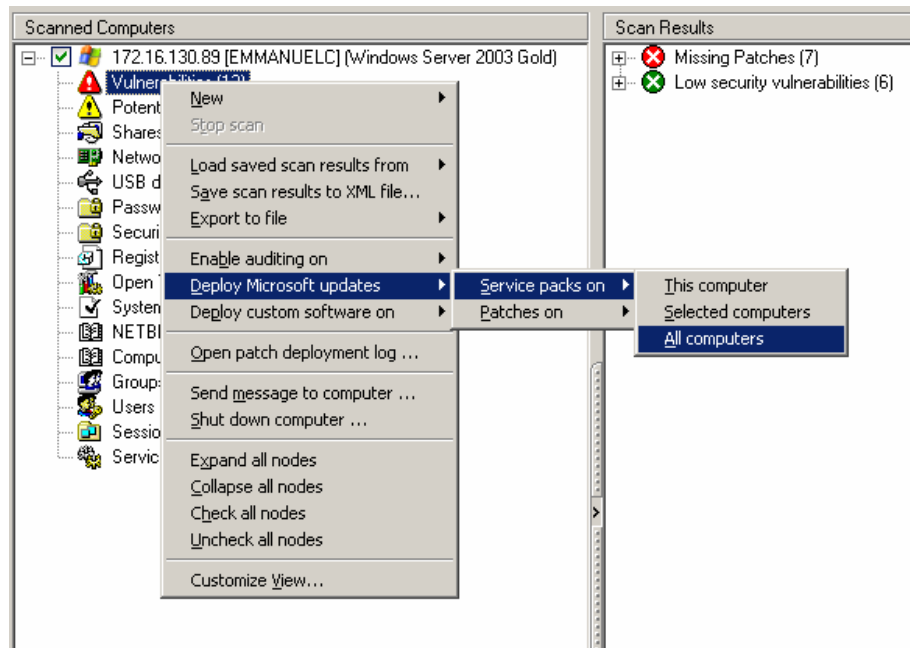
Scanned Computers

172.16.130.89 [EMMANUELC] (Windows Server 2003 Gold)

Vulnera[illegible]

Potent

Shares

Netwo

USB d

Passw

Securi

Regist

Open

System

NETBI

Compu

Groups

Users

Sessio

Servic

New

Stop scan

Load saved scan results from

Save scan results to XML file...

Export to file

Enable auditing on

Deploy Microsoft updates

Deploy custom software on

Open patch deployment log ...

Send message to computer ...

Shut down computer ...

Expand all nodes

Collapse all nodes

Check all nodes

Uncheck all nodes

Customize View...

Service packs on

Patches on

This computer

Selected computers

All computers

Scan Results

Missing Patches (7)

Low security vulnerabilities (6)